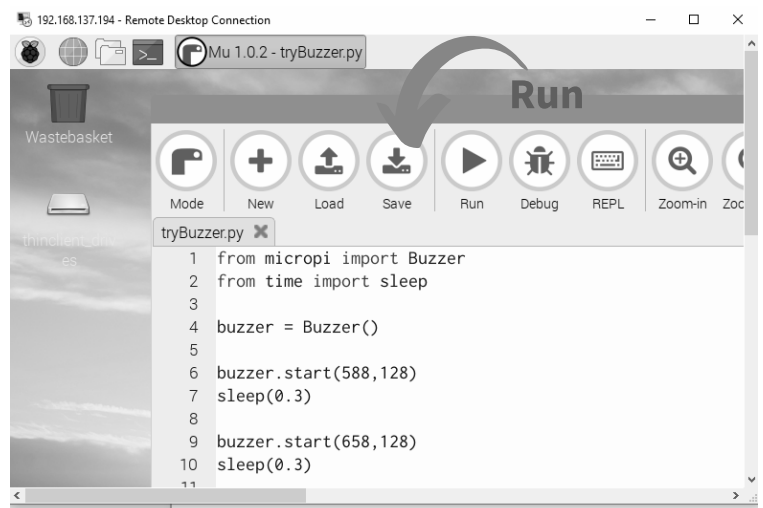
192.168.137.194 - Remote Desktop Connection

Mu 1.0.2 - tryBuzzer.py

Run

Wastebasket

thinclient_drives

Mode New Load Save Run Debug REPL Zoom-in Zoo

tryBuzzer.py

1 from micropi import Buzzer
2 from time import sleep
3
4 buzzer = Buzzer()
5
6 buzzer.start(588,128)
7 sleep(0.3)
8
9 buzzer.start(658,128)
10 sleep(0.3)
11